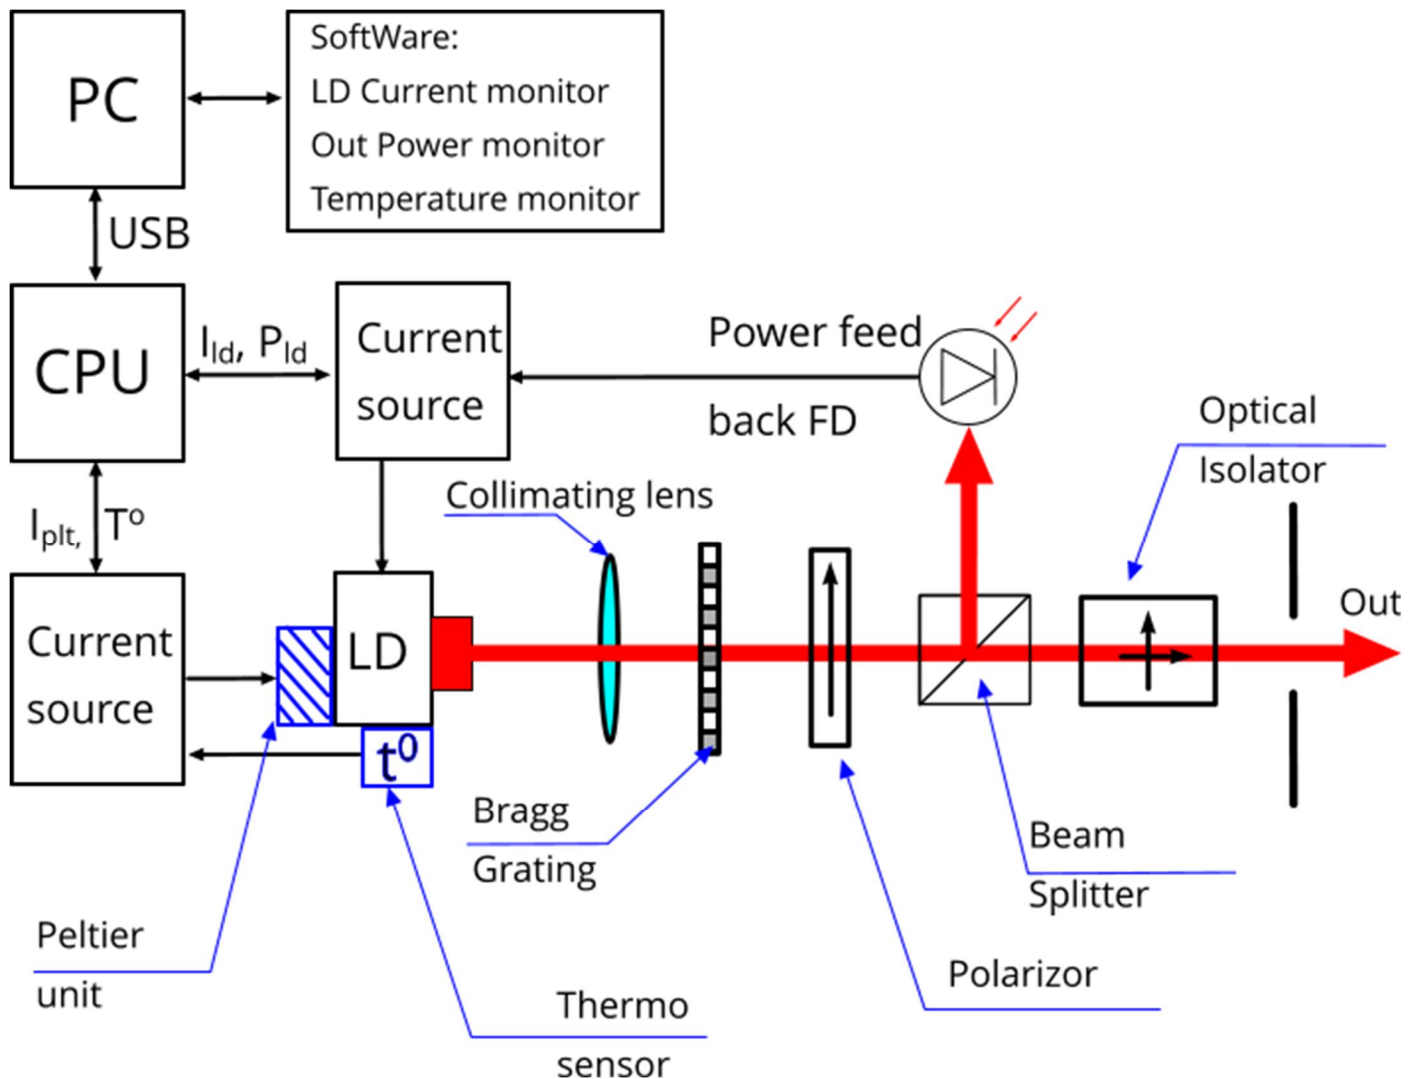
PC

SoftWare:
LD Current monitor
Out Power monitor
Temperature monitor

USB

CPU

$I_{ld}$, $P_{ld}$

Current source

Power feed

back FD

Optical Isolator

$I_{plt,}$ $T^{o}$

Collimating lens

Current source

LD

$t^{0}$

Out

Bragg Grating

Beam Splitter

Peltier unit

Polarizor

Thermo sensor